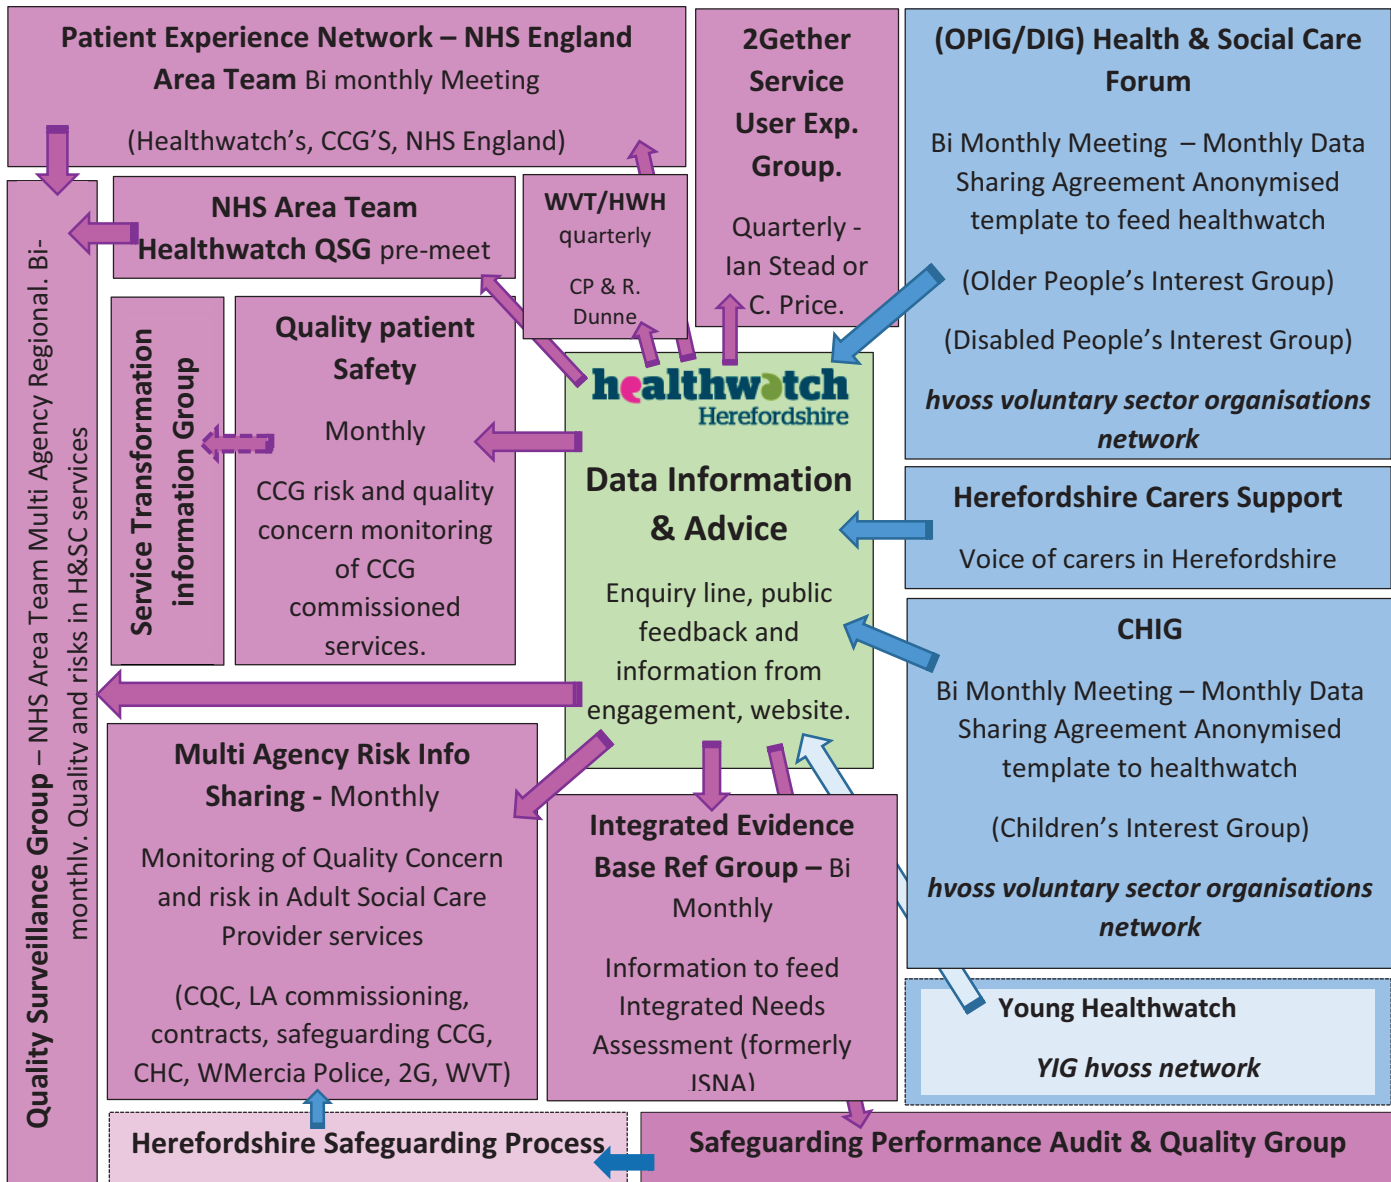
Patient Experience Network – NHS England Area Team Bi monthly Meeting

(Healthwatch's, CCG'S, NHS England)

2Gether Service User Exp. Group.

Quarterly - Ian Stead or C. Price.

(OPIG/DIG) Health & Social Care Forum

Bi Monthly Meeting – Monthly Data Sharing Agreement Anonymised template to feed healthwatch

(Older People's Interest Group)

(Disabled People's Interest Group)

hvoss voluntary sector organisations network

NHS Area Team Healthwatch QSG pre-meet

WVT/HWH quarterly

CP & R. Dunne

Quality Surveillance Group – NHS Area Team Multi Agency Regional. Bi-monthly. Quality and risks in H&SC services

Service Transformation information Group

Quality patient Safety

Monthly

CCG risk and quality concern monitoring of CCG commissioned services.

healthwatch Herefordshire

Data Information & Advice

Enquiry line, public feedback and information from engagement, website.

Herefordshire Carers Support

Voice of carers in Herefordshire

CHIG

Bi Monthly Meeting – Monthly Data Sharing Agreement Anonymised template to healthwatch

(Children's Interest Group)

hvoss voluntary sector organisations network

Multi Agency Risk Info Sharing - Monthly

Monitoring of Quality Concern and risk in Adult Social Care Provider services

(CQC, LA commissioning, contracts, safeguarding CCG, CHC, WMercia Police, 2G, WVT)

Integrated Evidence Base Ref Group – Bi Monthly

Information to feed Integrated Needs Assessment (formerly JSNA)

Young Healthwatch

YIG hvoss network

Herefordshire Safeguarding Process

Safeguarding Performance Audit & Quality Group